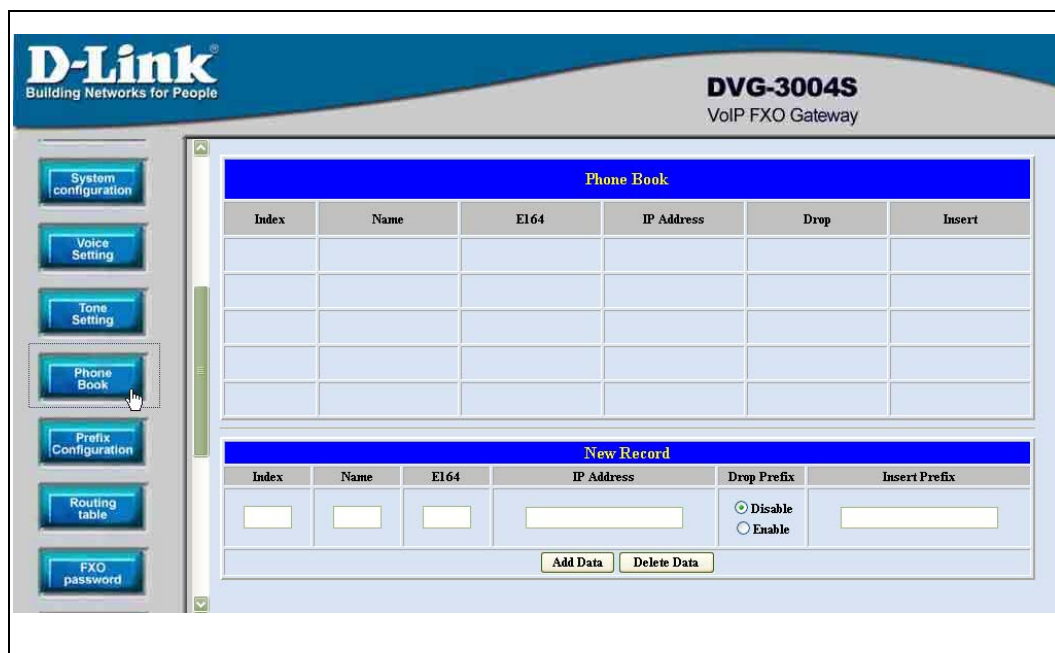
D-Link®
Building Networks for People

DVG-3004S
VoIP FXO Gateway

System configuration
Voice Setting
Tone Setting
Phone Book
Prefix Configuration
Routing table
FXO password

Phone Book

| Index | Name | E164 | IP Address | Drop | Insert |
|---|---|---|---|---|---|
| | | | | | |
| | | | | | |
| | | | | | |
| | | | | | |
| | | | | | |

New Record

| Index | Name | E164 | IP Address | Drop Prefix | Insert Prefix |
|---|---|---|---|---|---|
| | | | | Disable Enable | |

Add Data Delete Data